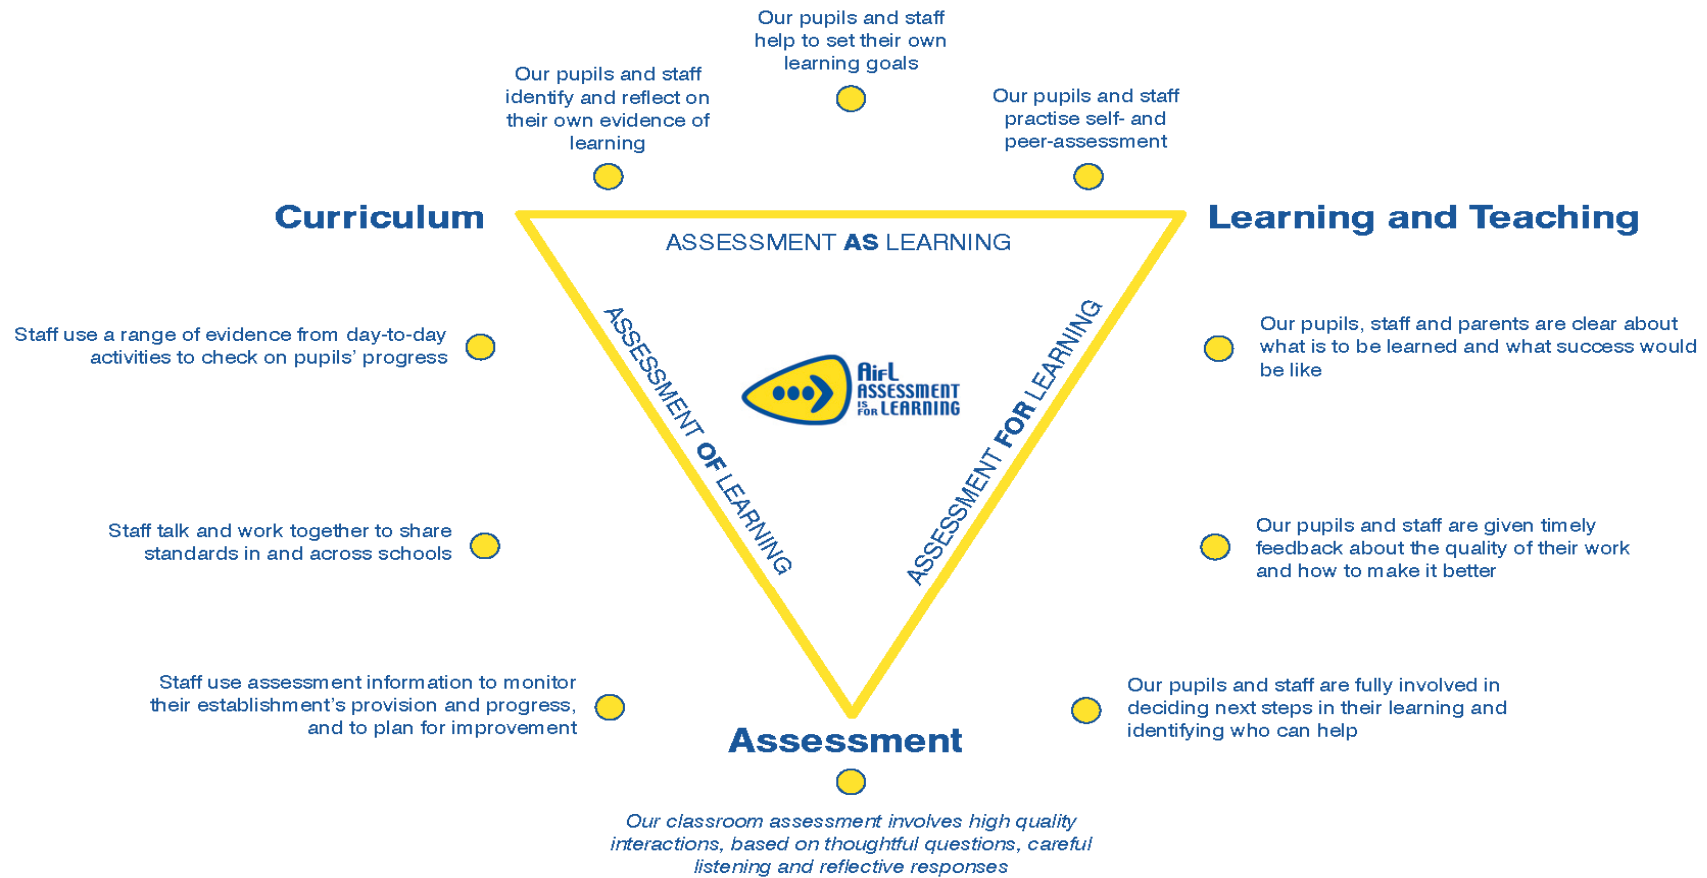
Our pupils and staff help to set their own learning goals

Our pupils and staff identify and reflect on their own evidence of learning

Our pupils and staff practise self- and peer-assessment

Curriculum

Learning and Teaching

ASSESSMENT **AS** LEARNING

ASSESSMENT **OF** LEARNING

ASSESSMENT **FOR** LEARNING

AifL ASSESSMENT IS FOR LEARNING

Staff use a range of evidence from day-to-day activities to check on pupils' progress

Our pupils, staff and parents are clear about what is to be learned and what success would be like

Staff talk and work together to share standards in and across schools

Our pupils and staff are given timely feedback about the quality of their work and how to make it better

Staff use assessment information to monitor their establishment's provision and progress, and to plan for improvement

Assessment

Our pupils and staff are fully involved in deciding next steps in their learning and identifying who can help

*Our classroom assessment involves high quality interactions, based on thoughtful questions, careful listening and reflective responses*